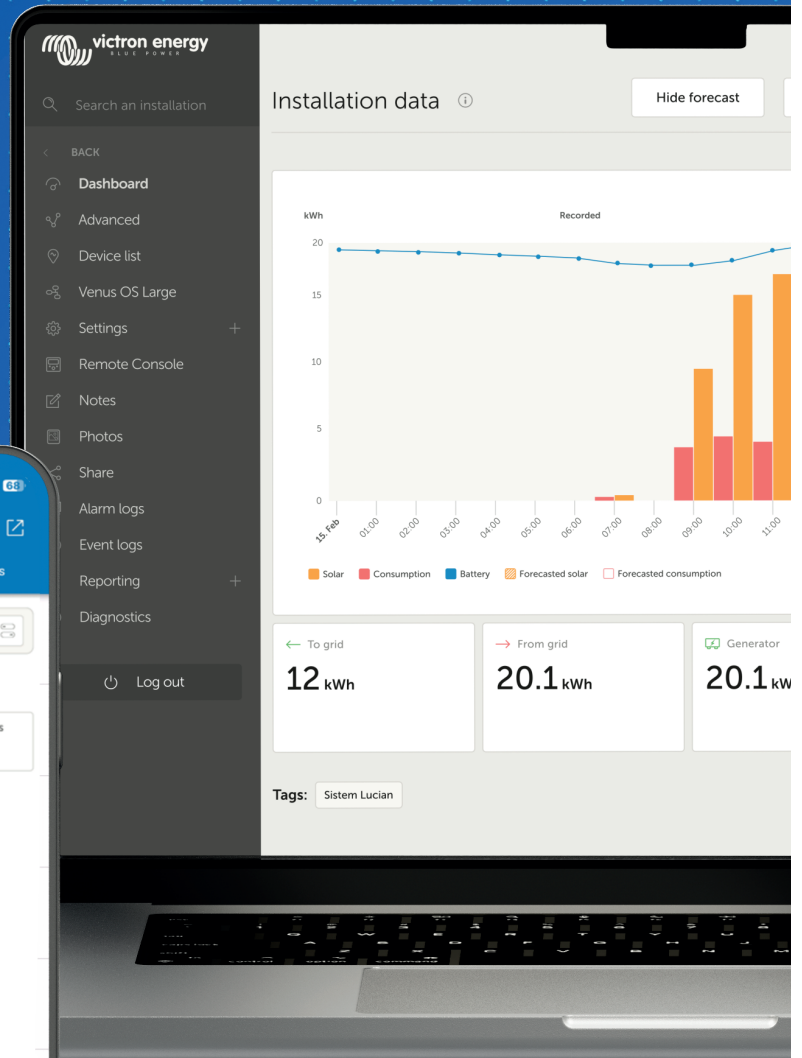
victron energy
BLUE POWER

Search an installation

BACK
Dashboard
Advanced
Device list
Venus OS Large
Settings +
Remote Console
Notes
Photos
Share
Alarm logs
Event logs
Reporting +
Diagnostics

Log out

Installation data

Hide forecast

kWh
Recorded
20
15
10
5
0
15. Feb 01:00 02:00 03:00 04:00 05:00 06:00 07:00 08:00 09:00 10:00 11:00

Solar Consumption Battery Forecasted solar Forecasted consumption

← To grid
12 kWh

→ From grid
20.1 kWh

Generator
20.1 kW

Tags: Sistem Lucian

68